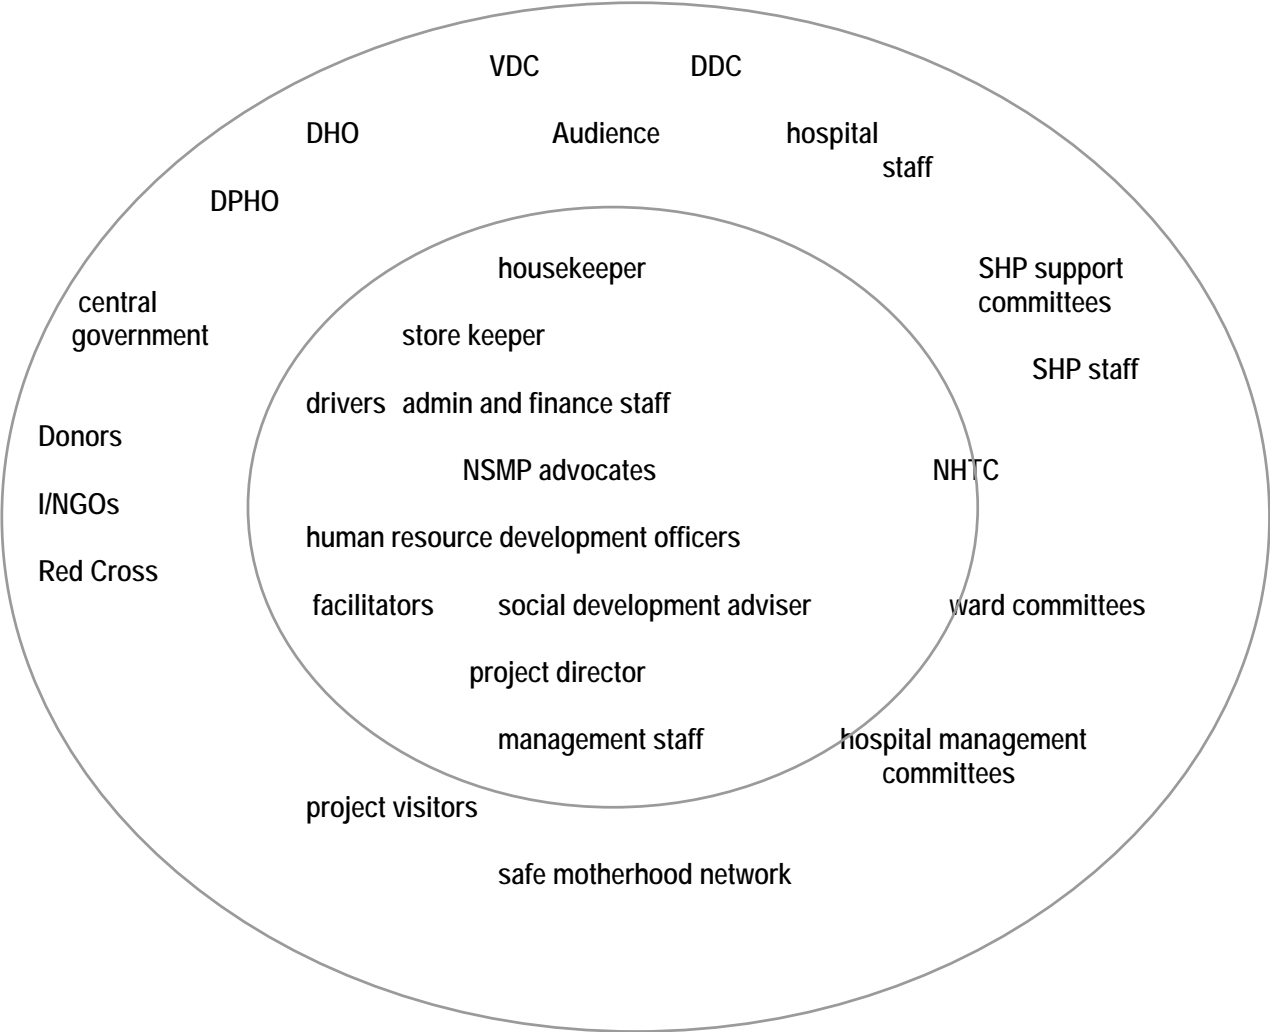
VDC DDC

DHO Audience hospital staff

DPHO

housekeeper

SHP support committees

central government

store keeper

SHP staff

drivers admin and finance staff

Donors

NSMP advocates

NHTC

I/NGOs

human resource development officers

Red Cross

facilitators social development adviser

ward committees

project director

management staff

hospital management committees

project visitors

safe motherhood network